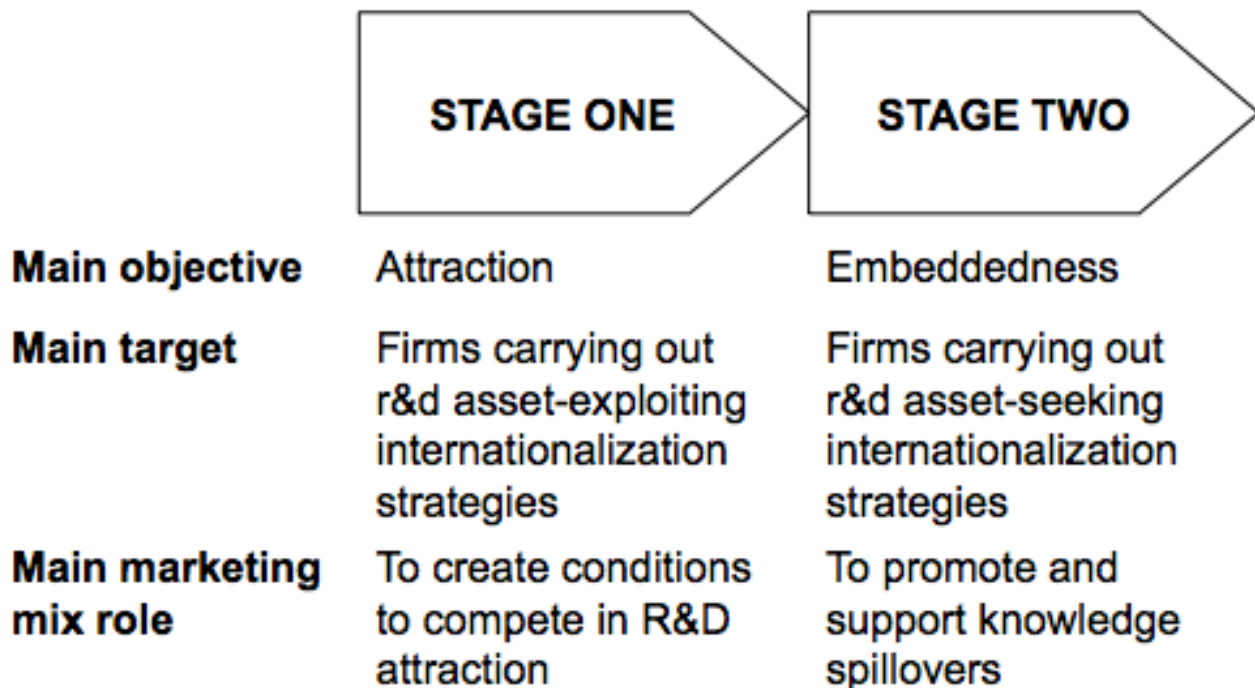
| | STAGE ONE | STAGE TWO |
|---|---|---|
| **Main objective** | Attraction | Embeddedness |
| **Main target** | Firms carrying out r&d asset-exploiting internationalization strategies | Firms carrying out r&d asset-seeking internationalization strategies |
| **Main marketing mix role** | To create conditions to compete in R&D attraction | To promote and support knowledge spillovers |